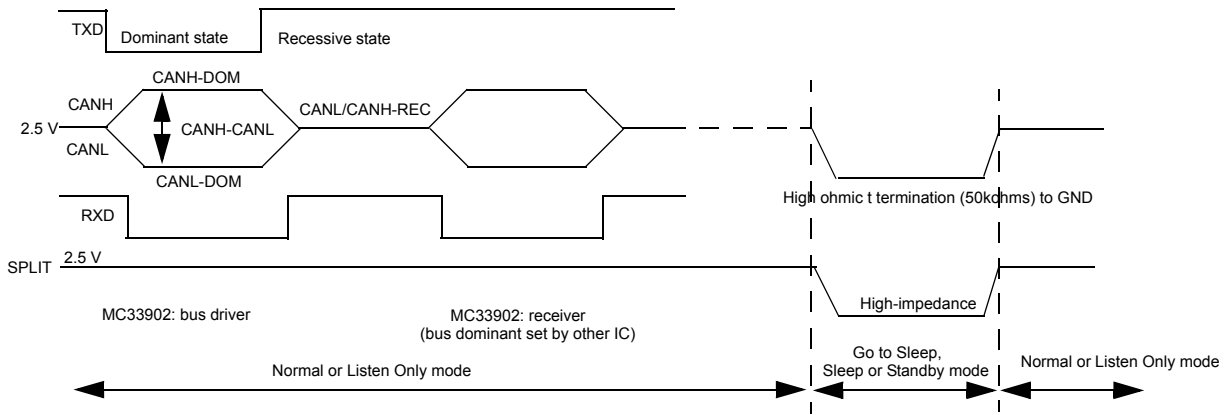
TXD
Dominant state
Recessive state

CANH-DOM
CANH
2.5 V
CANH-CANL
CANL/CANH-REC
CANL
CANL-DOM

RXD

High ohmic t termination (50kohms) to GND

SPLIT
2.5 V

High-impedance

MC33902: bus driver

MC33902: receiver
(bus dominant set by other IC)

Normal or Listen Only mode

Go to Sleep,
Sleep or Standby mode

Normal or Listen Only mode